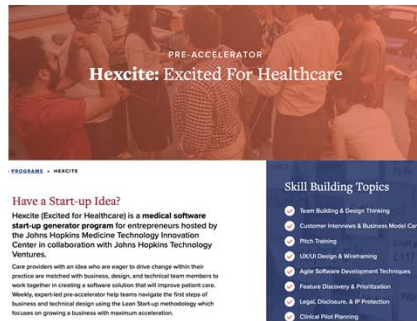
PRE-ACCELERATOR

Hexcite: Excited For Healthcare

‹ PROGRAMS » HEXCITE

Have a Start-up Idea?

Hexcite (Excited for Healthcare) is a medical software start-up generator program for entrepreneurs hosted by the Johns Hopkins Medicine Technology Innovation Center in collaboration with Johns Hopkins Technology Ventures.

Care providers with an idea who are eager to drive change within their practice are matched with business, design, and technical team members to work together in creating a software solution that will improve patient care. Weekly, expert-led pre-accelerator help teams navigate the first steps of business and technical design using the Lean Start-up methodology which focuses on growing a business with maximum acceleration.

Skill Building Topics

Team Building & Design Thinking

Customer Interviews & Business Model Ca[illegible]

Pitch Training

UX/UI Design & Wireframing

Agile Software Development Techniques

Feature Discovery & Prioritization

Legal, Disclosure, & IP Protection

Clinical Pilot Planning